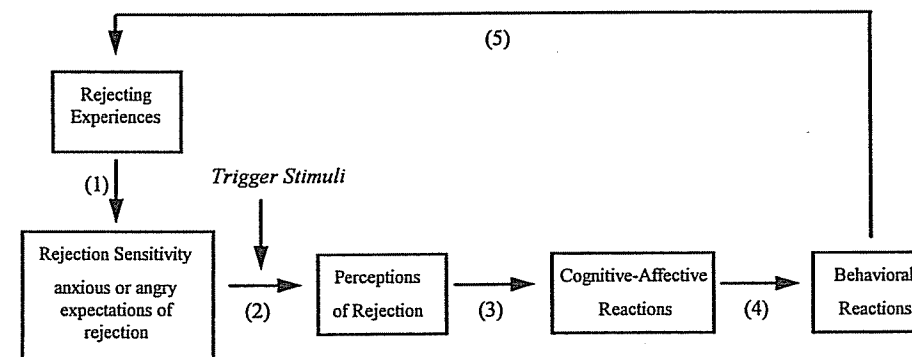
(5)

Rejecting Experiences

(1)

Trigger Stimuli

Rejection Sensitivity
anxious or angry expectations of rejection

(2)

Perceptions of Rejection

(3)

Cognitive-Affective Reactions

(4)

Behavioral Reactions